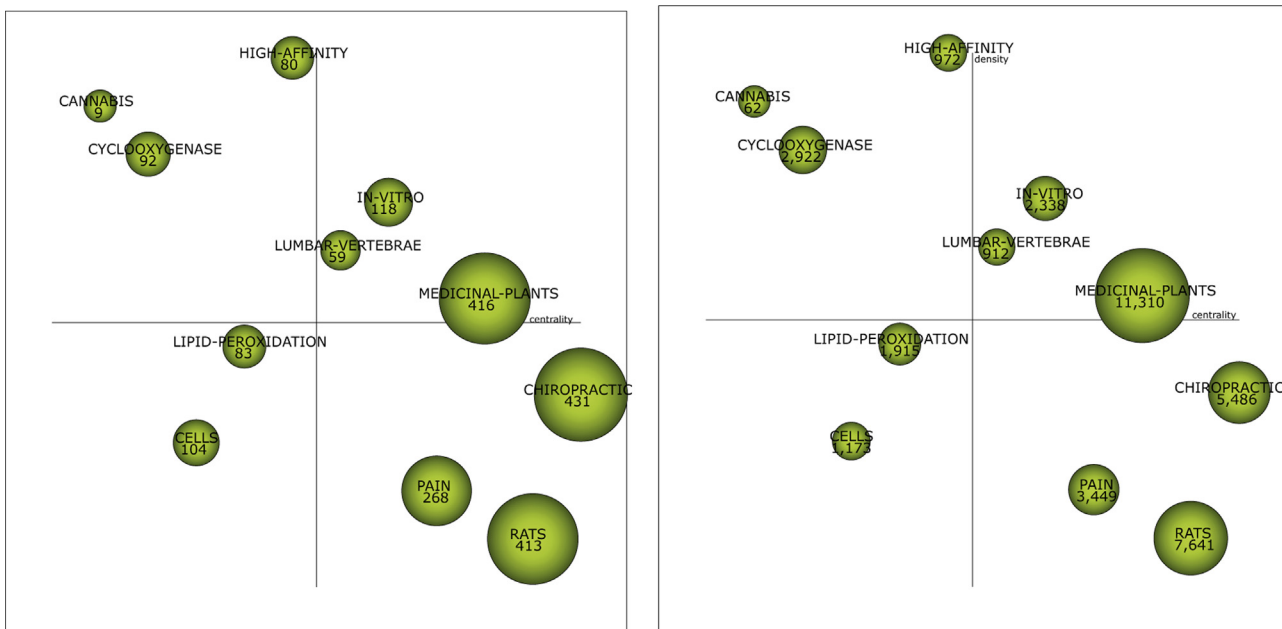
HIGH-AFFINITY
80

CANNABIS
9

CYCLOOXYGENASE
92

IN-VITRO
118

LUMBAR-VERTEBRAE
59

MEDICINAL-PLANTS
416

centrality

LIPID-PEROXIDATION
83

CHIROPRACTIC
431

CELLS
104

PAIN
268

RATS
413

HIGH-AFFINITY
972

density

CANNABIS
62

CYCLOOXYGENASE
2,922

IN-VITRO
2,338

LUMBAR-VERTEBRAE
912

MEDICINAL-PLANTS
11,310

centrality

LIPID-PEROXIDATION
1,915

CHIROPRACTIC
5,486

CELLS
1,173

PAIN
3,449

RATS
7,641